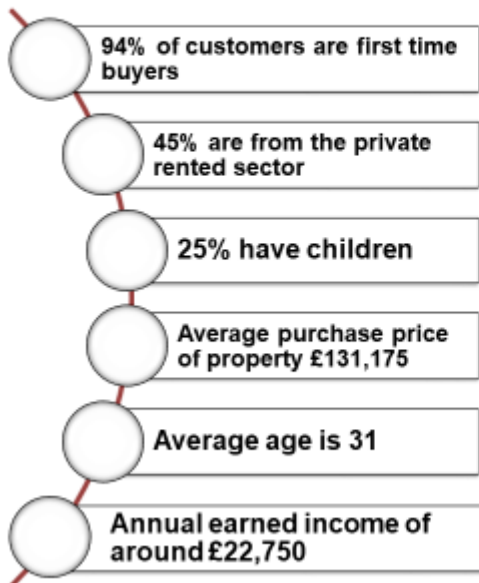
94% of customers are first time buyers

45% are from the private rented sector

25% have children

Average purchase price of property £131,175

Average age is 31

Annual earned income of around £22,750